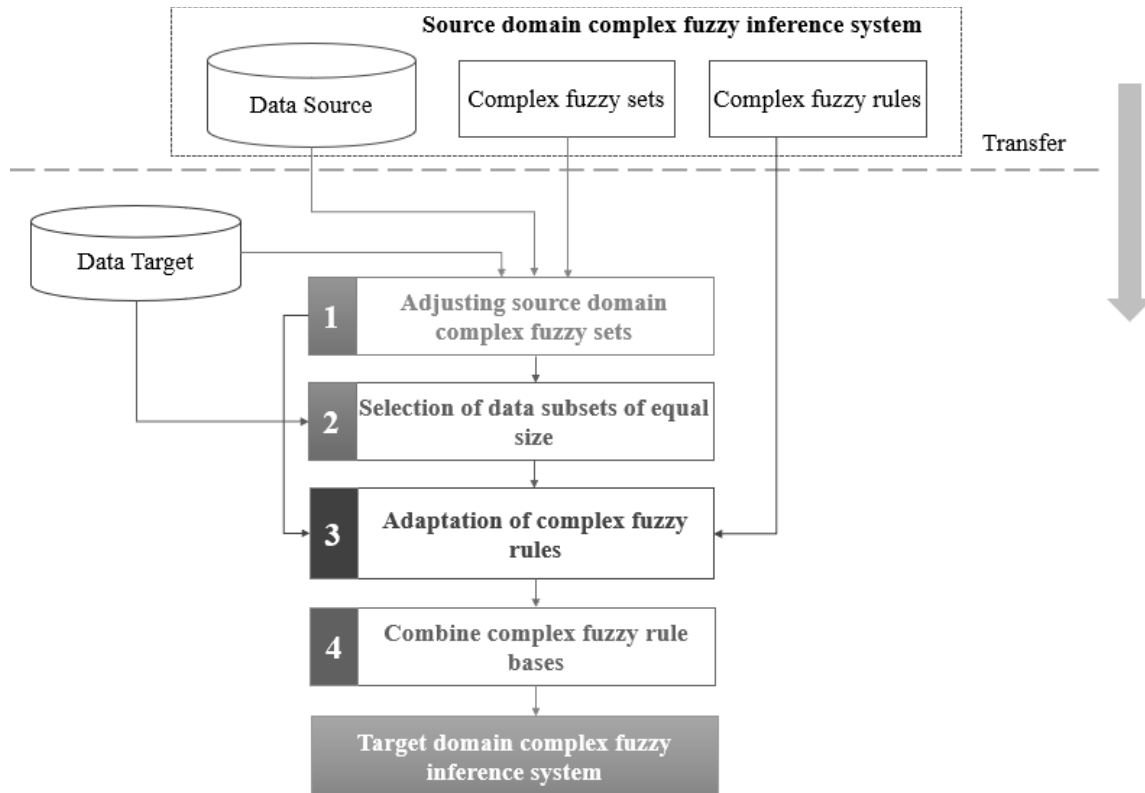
Source domain complex fuzzy inference system

Data Source

Complex fuzzy sets

Complex fuzzy rules

Transfer

Data Target

1 Adjusting source domain complex fuzzy sets

2 Selection of data subsets of equal size

3 Adaptation of complex fuzzy rules

4 Combine complex fuzzy rule bases

Target domain complex fuzzy inference system